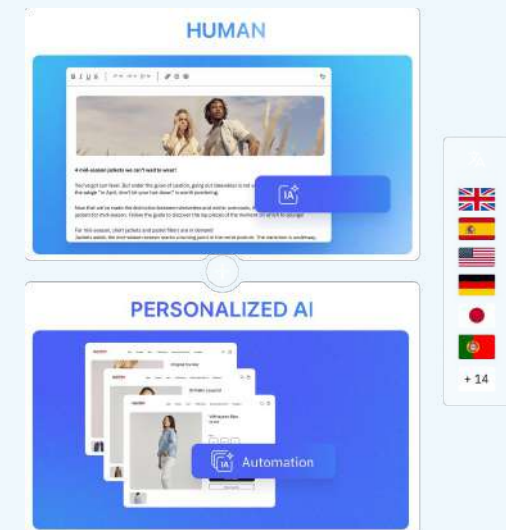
HUMAN

B I U S

4 mid-season jackets we can't wait to wear!

You might not have. But under the guise of London, going out than ever to... the adage "in April, don't let your hair down" is worth pondering.

Now that we've made the distinction between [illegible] and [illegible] perfect for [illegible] season. Follow the guide to discover the top pieces of the moment we're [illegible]

For this season, short jackets and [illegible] are in demand.
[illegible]

IA

PERSONALIZED AI

IA Automation

+ 14